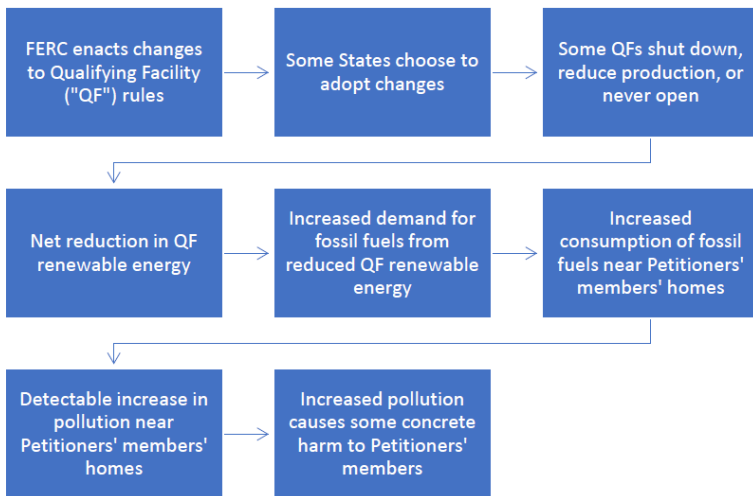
FERC enacts changes to Qualifying Facility ("QF") rules

Some States choose to adopt changes

Some QFs shut down, reduce production, or never open

Net reduction in QF renewable energy

Increased demand for fossil fuels from reduced QF renewable energy

Increased consumption of fossil fuels near Petitioners' members' homes

Detectable increase in pollution near Petitioners' members' homes

Increased pollution causes some concrete harm to Petitioners' members